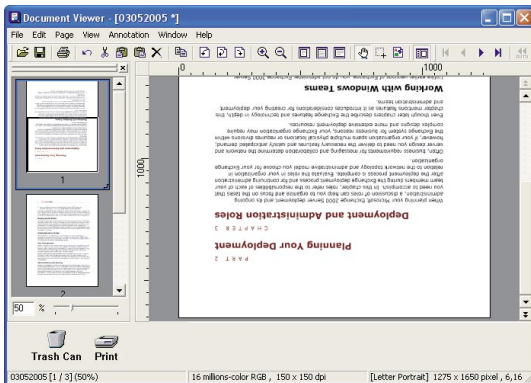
Document Viewer - [03052005 *]

File Edit Page View Annotation Window Help

1000

1000

PART 2

Planning Your Deployment

CHAPTER 3

Deployment and Administration Roles

When planning your Microsoft Exchange 2003 Server deployment and its ongoing administration, a discussion of roles can help you to organize and focus on the tasks that you need to accomplish. In this chapter, roles refer to the responsibilities of each of your team members during the Exchange deployment process and for continuing administration after the deployment process is complete. Evaluate the roles in your organization in relation to the network topology and administrative model you choose for your Exchange organization.

Often, business requirements for messaging and collaboration determine the network and server design you need to deliver the necessary features and satisfy anticipated demand; however, if your organization spans multiple physical locations or requires diverse administration, you need to consider the Exchange organization more suited to complex designs and more extensive deployment resources.

Even though later chapters describe the Exchange features and technology in depth, this chapter introduces the deployment considerations for creating your deployment and administration teams.

Working with Windows Teams

1

2

50 %

Trash Can   Print

03052005 [1 / 3] (50%)   16 millions-color RGB , 150 x 150 dpi   [Letter Portrait] 1275 x 1650 pixel , 6.16